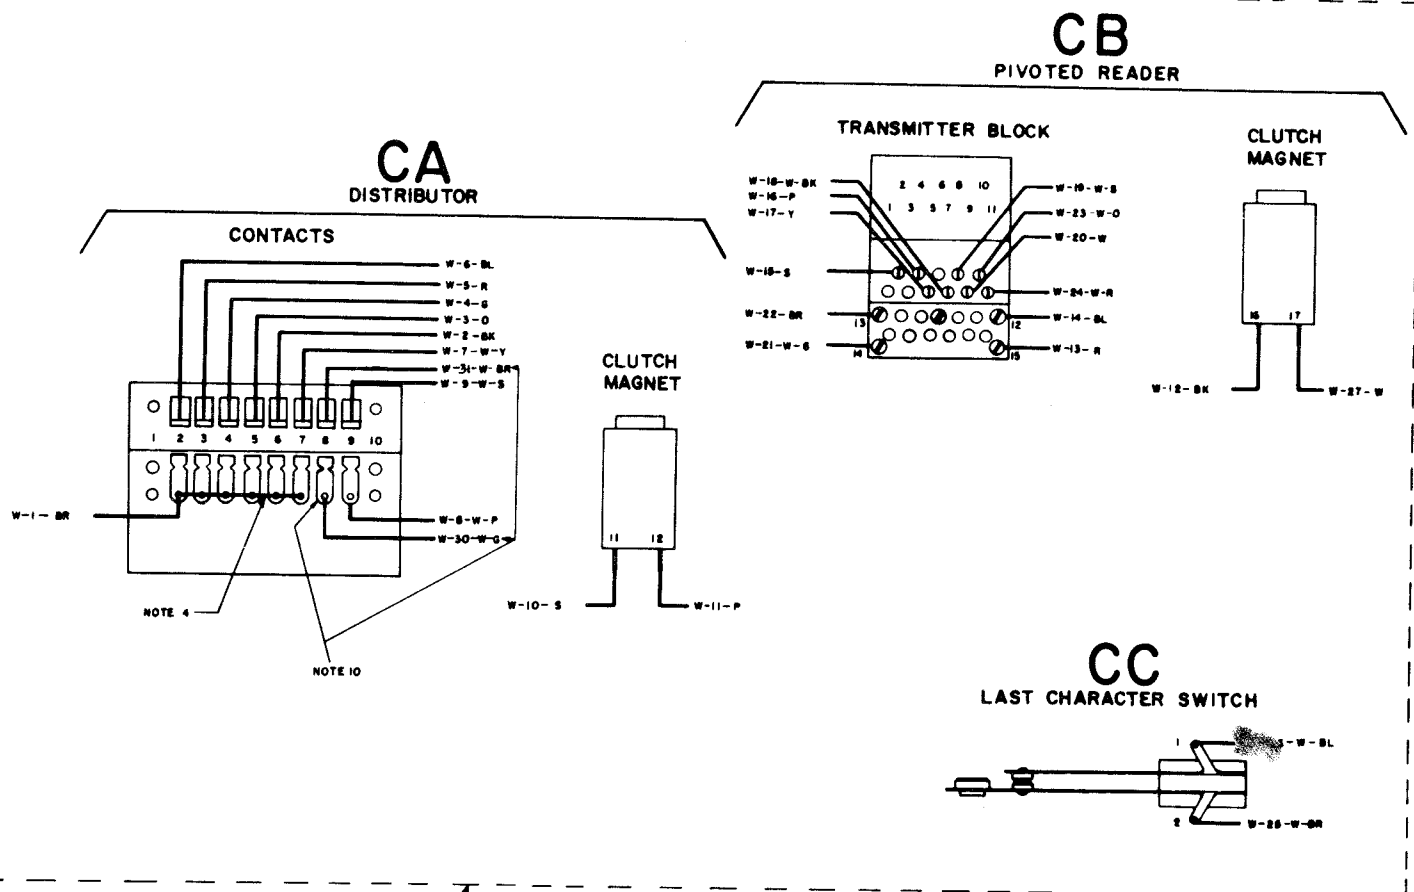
CB
PIVOTED READER

TRANSMITTER BLOCK

CLUTCH MAGNET

W-18-W-BK
W-16-P
W-17-Y
2 4 6 8 10
1 3 5 7 9 11
W-19-W-S
W-23-W-O
W-20-W
W-15-S
W-24-W-R
W-22-BR
13
12
W-14-BL
W-21-W-G
14
15
W-13-R

16 17
W-12-BK
W-27-W

CA
DISTRIBUTOR

CONTACTS

W-6-BL
W-5-R
W-4-G
W-3-O
W-2-BK
W-7-W-Y
W-31-W-BR
W-9-W-S
1 2 3 4 5 6 7 8 9 10
W-1-BR
W-8-W-P
W-30-W-G
NOTE 4
NOTE 10

CLUTCH MAGNET

11 12
W-10-S
W-11-P

CC
LAST CHARACTER SWITCH

1
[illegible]-W-BL
2
W-26-W-BR

4